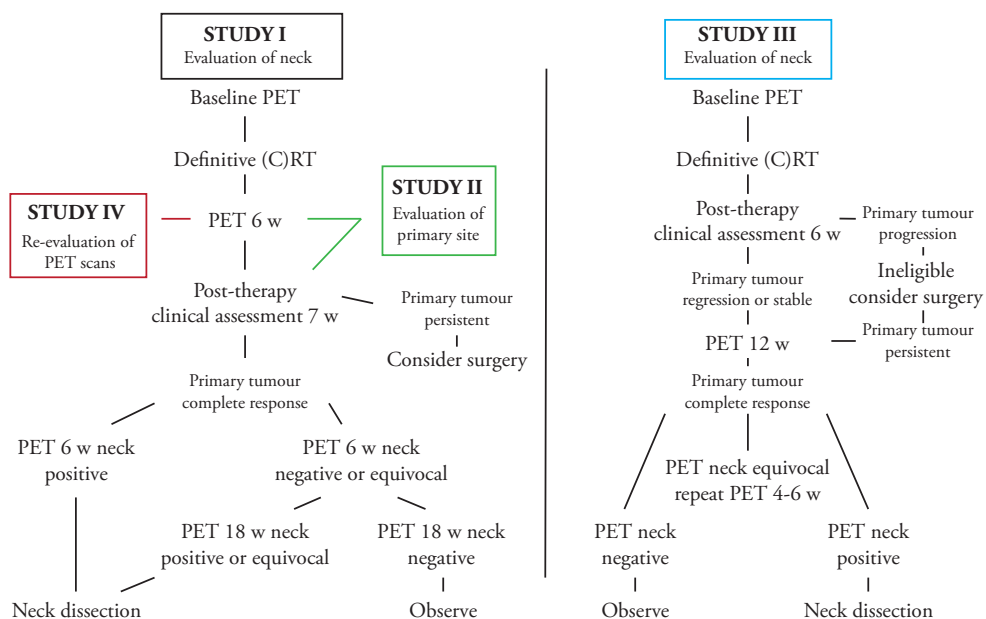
STUDY I
Evaluation of neck

Baseline PET

Definitive (C)RT

STUDY IV
Re-evaluation of PET scans

PET 6 w

STUDY II
Evaluation of primary site

Post-therapy clinical assessment 7 w

Primary tumour persistent

Consider surgery

Primary tumour complete response

PET 6 w neck positive

PET 6 w neck negative or equivocal

PET 18 w neck positive or equivocal

PET 18 w neck negative

Neck dissection

Observe

STUDY III
Evaluation of neck

Baseline PET

Definitive (C)RT

Post-therapy clinical assessment 6 w

Primary tumour progression

Ineligible consider surgery

Primary tumour regression or stable

PET 12 w

Primary tumour persistent

Primary tumour complete response

PET neck equivocal repeat PET 4-6 w

PET neck negative

PET neck positive

Observe

Neck dissection